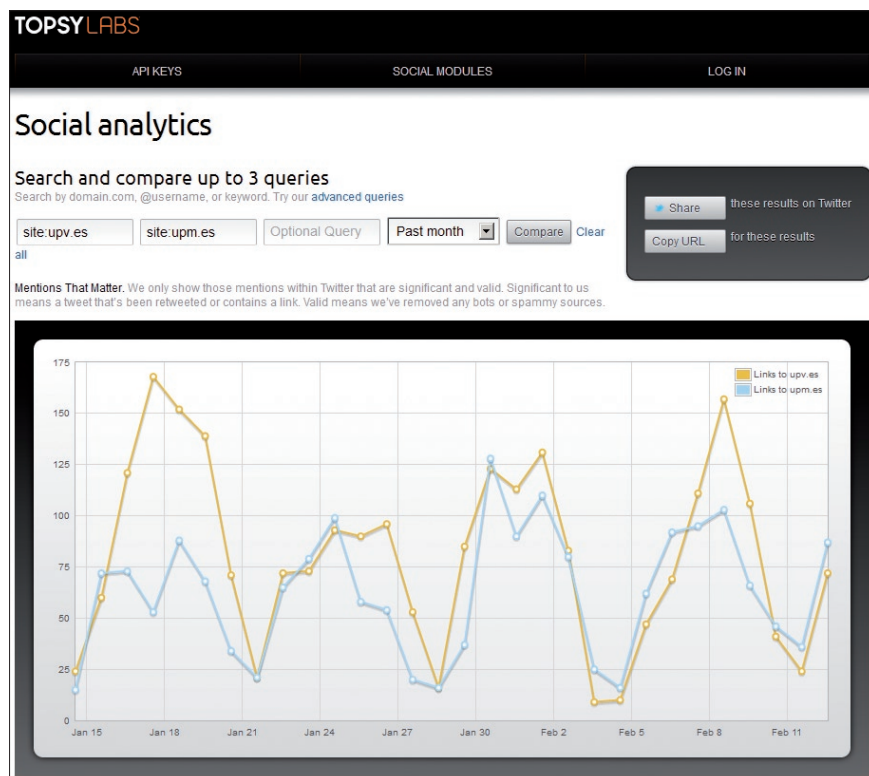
TOPSY LABS

API KEYS SOCIAL MODULES LOG IN

Social analytics

Search and compare up to 3 queries
Search by domain.com, @username, or keyword. Try our advanced queries

site:upv.es site:upm.es Optional Query Past month Compare Clear all

Share these results on Twitter
Copy URL for these results

Mentions That Matter. We only show those mentions within Twitter that are significant and valid. Significant to us means a tweet that's been retweeted or contains a link. Valid means we've removed any bots or spammy sources.

Links to upv.es
Links to upm.es

175
150
125
100
75
50
25
0

Jan 15 Jan 18 Jan 21 Jan 24 Jan 27 Jan 30 Feb 2 Feb 5 Feb 8 Feb 11